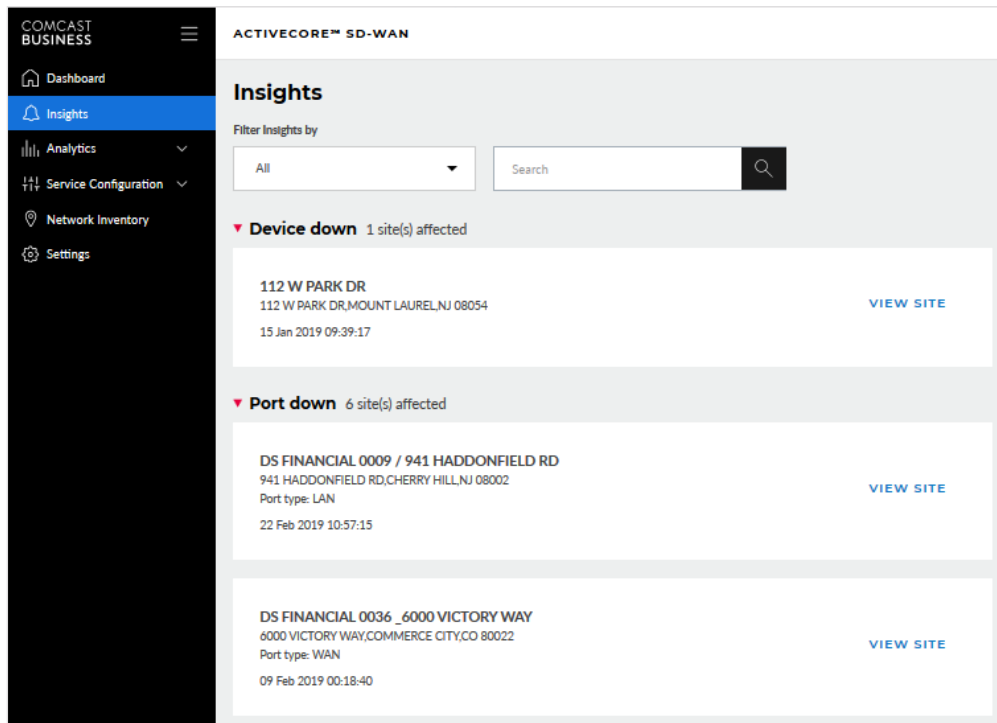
COMCAST
BUSINESS

Dashboard
Insights
Analytics
Service Configuration
Network Inventory
Settings

ACTIVECORE℠ SD-WAN

Insights

Filter Insights by

All

Search

Device down 1 site(s) affected

112 W PARK DR
112 W PARK DR,MOUNT LAUREL,NJ 08054
15 Jan 2019 09:39:17

VIEW SITE

Port down 6 site(s) affected

DS FINANCIAL 0009 / 941 HADDONFIELD RD
941 HADDONFIELD RD,CHERRY HILL,NJ 08002
Port type: LAN
22 Feb 2019 10:57:15

VIEW SITE

DS FINANCIAL 0036 _6000 VICTORY WAY
6000 VICTORY WAY,COMMERCE CITY,CO 80022
Port type: WAN
09 Feb 2019 00:18:40

VIEW SITE